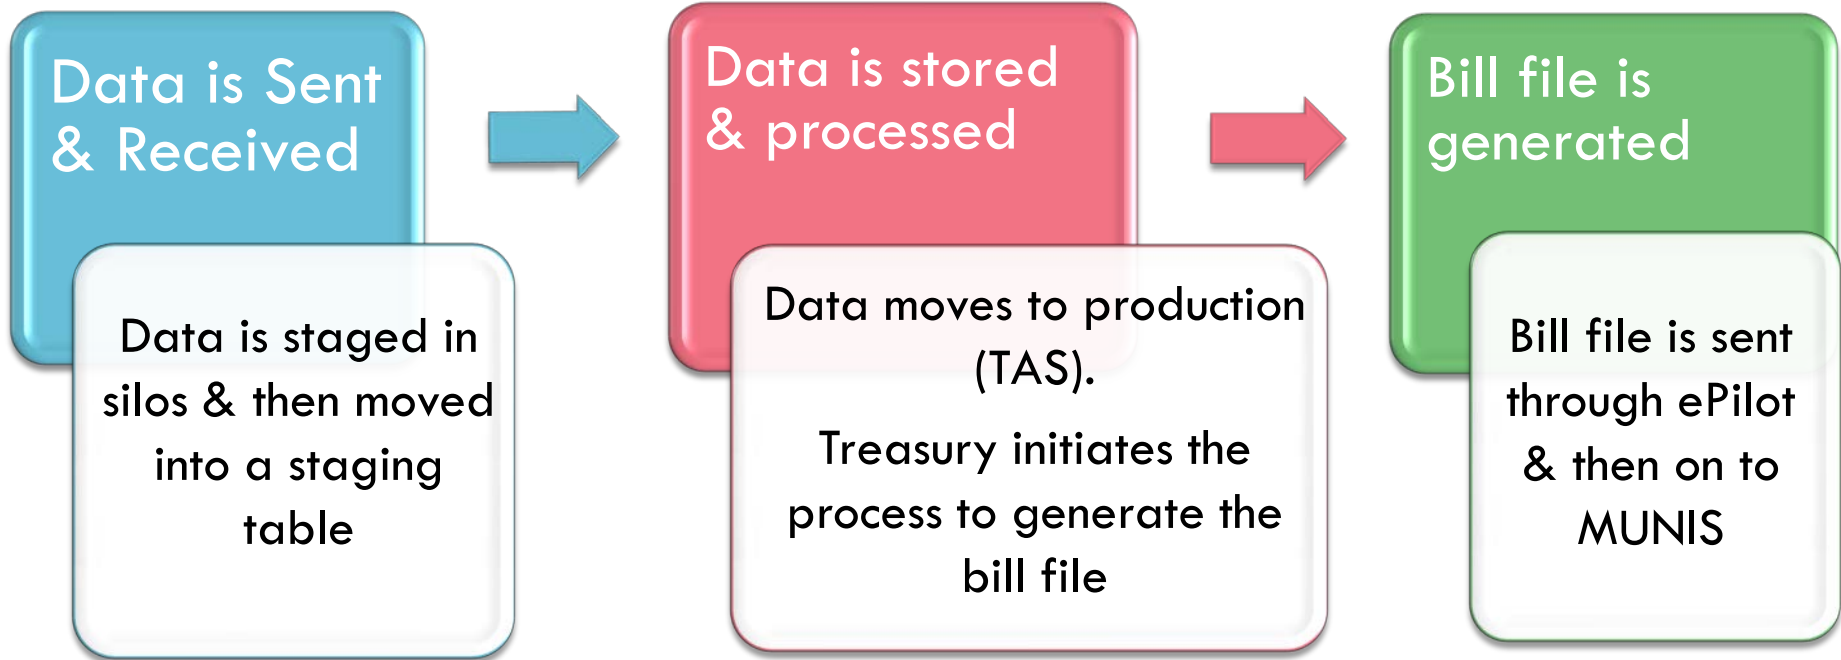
Data is Sent & Received

Data is staged in silos & then moved into a staging table

Data is stored & processed

Data moves to production (TAS).

Treasury initiates the process to generate the bill file

Bill file is generated

Bill file is sent through ePilot & then on to MUNIS